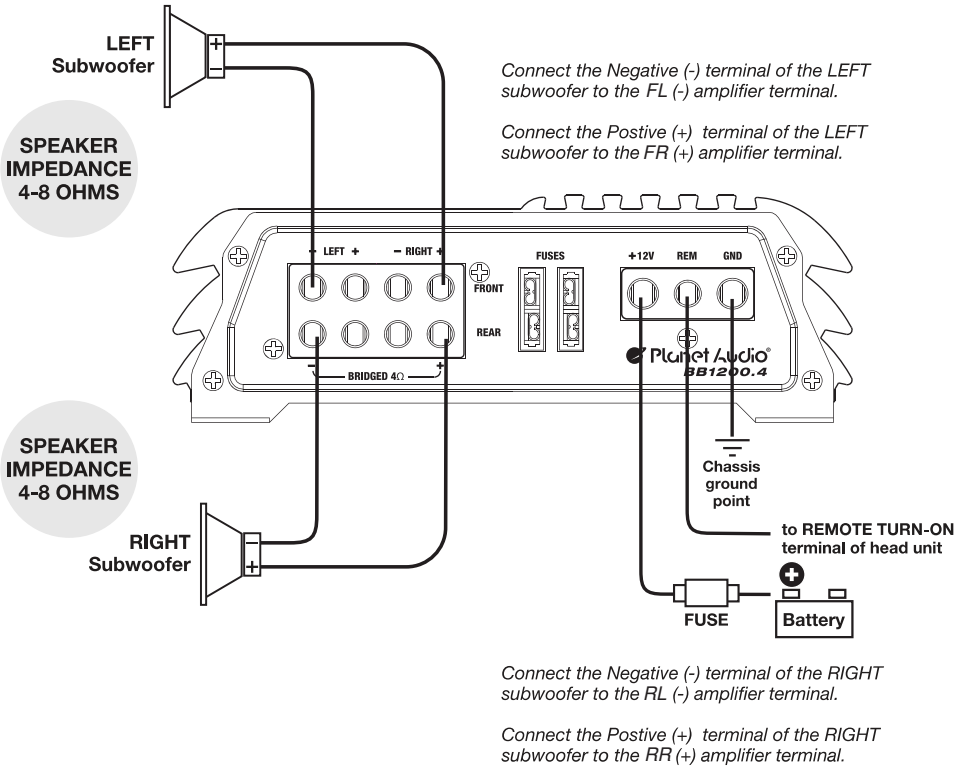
LEFT Subwoofer

+

–

Connect the Negative (-) terminal of the LEFT subwoofer to the FL (-) amplifier terminal.

Connect the Postive (+) terminal of the LEFT subwoofer to the FR (+) amplifier terminal.

SPEAKER IMPEDANCE 4-8 OHMS

– LEFT + – RIGHT +

FRONT

REAR

– BRIDGED 4Ω +

FUSES

+12V REM GND

Planet Audio®
BB1200.4

SPEAKER IMPEDANCE 4-8 OHMS

Chassis ground point

RIGHT Subwoofer

–

+

to REMOTE TURN-ON terminal of head unit

FUSE

Battery

Connect the Negative (-) terminal of the RIGHT subwoofer to the RL (-) amplifier terminal.

Connect the Postive (+) terminal of the RIGHT subwoofer to the RR (+) amplifier terminal.